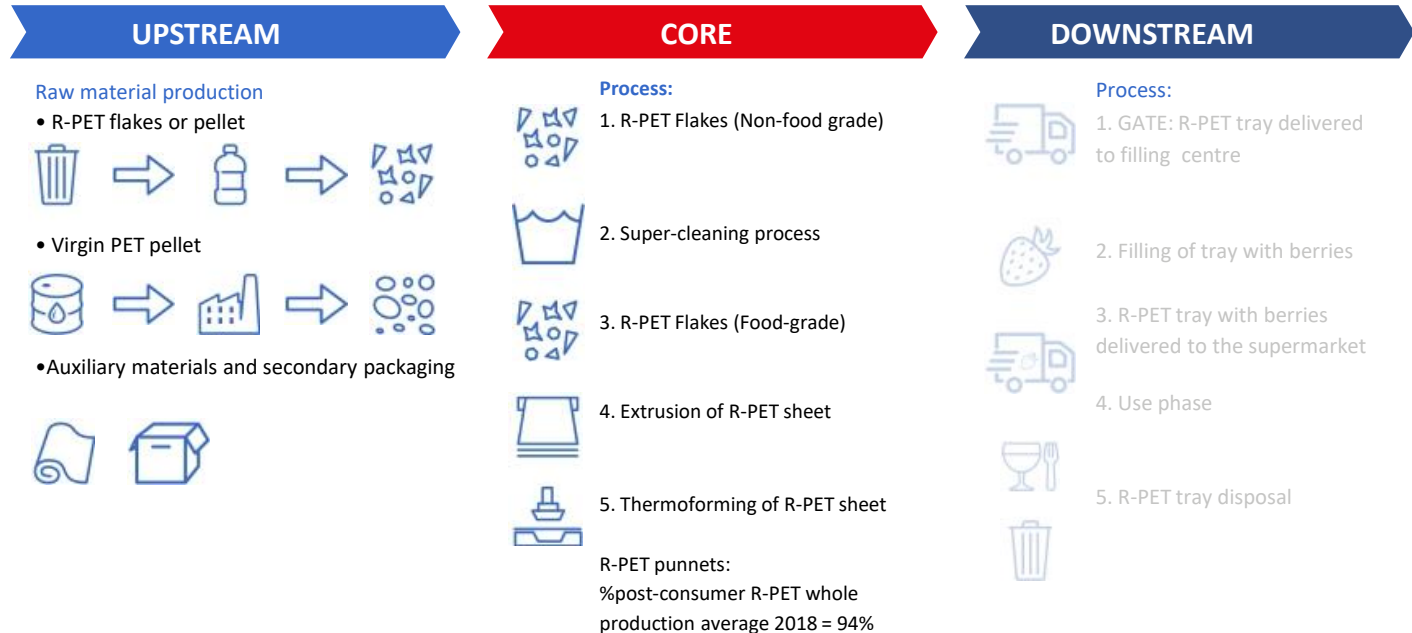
UPSTREAM

Raw material production
• R-PET flakes or pellet

• Virgin PET pellet

•Auxiliary materials and secondary packaging

CORE

Process:
1. R-PET Flakes (Non-food grade)

2. Super-cleaning process

3. R-PET Flakes (Food-grade)

4. Extrusion of R-PET sheet

5. Thermoforming of R-PET sheet

R-PET punnets:
%post-consumer R-PET whole production average 2018 = 94%

DOWNSTREAM

Process:
1. GATE: R-PET tray delivered to filling centre

2. Filling of tray with berries

3. R-PET tray with berries delivered to the supermarket

4. Use phase

5. R-PET tray disposal